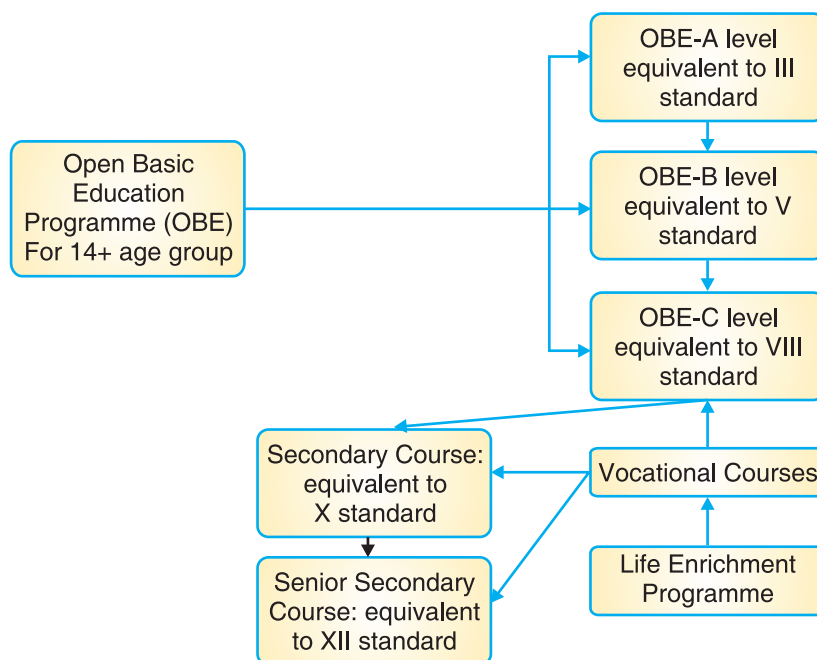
Open Basic Education Programme (OBE) For 14+ age group

OBE-A level equivalent to III standard

OBE-B level equivalent to V standard

OBE-C level equivalent to VIII standard

Secondary Course: equivalent to X standard

Vocational Courses

Senior Secondary Course: equivalent to XII standard

Life Enrichment Programme